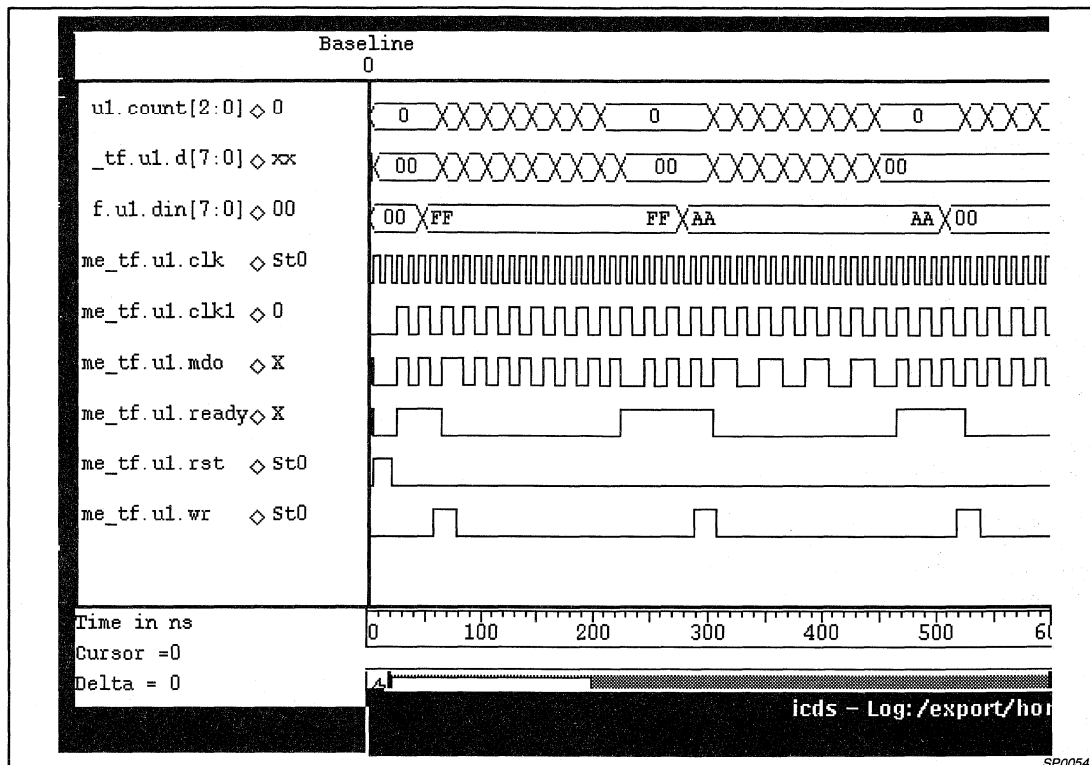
Baseline
0

u1.count[2:0] ◇ 0
_tf.u1.d[7:0] ◇ xx
f.u1.din[7:0] ◇ 00
me_tf.u1.clk ◇ St0
me_tf.u1.clk1 ◇ 0
me_tf.u1.mdo ◇ X
me_tf.u1.ready ◇ X
me_tf.u1.rst ◇ St0
me_tf.u1.wr ◇ St0

0 0 0
00 00 00
00 FF FF AA AA 00

Time in ns
Cursor =0
Delta = 0

0 100 200 300 400 500 6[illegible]

icds – Log:/export/hor

SP0054